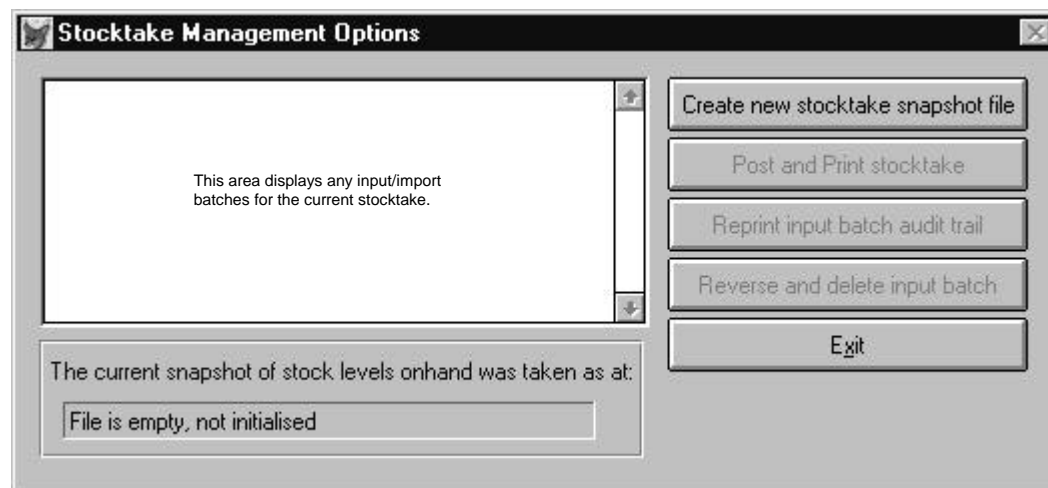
Stocktake Management Options

This area displays any input/import batches for the current stocktake.

Create new stocktake snapshot file

Post and Print stocktake

Reprint input batch audit trail

Reverse and delete input batch

Exit

The current snapshot of stock levels onhand was taken as at:

File is empty, not initialised